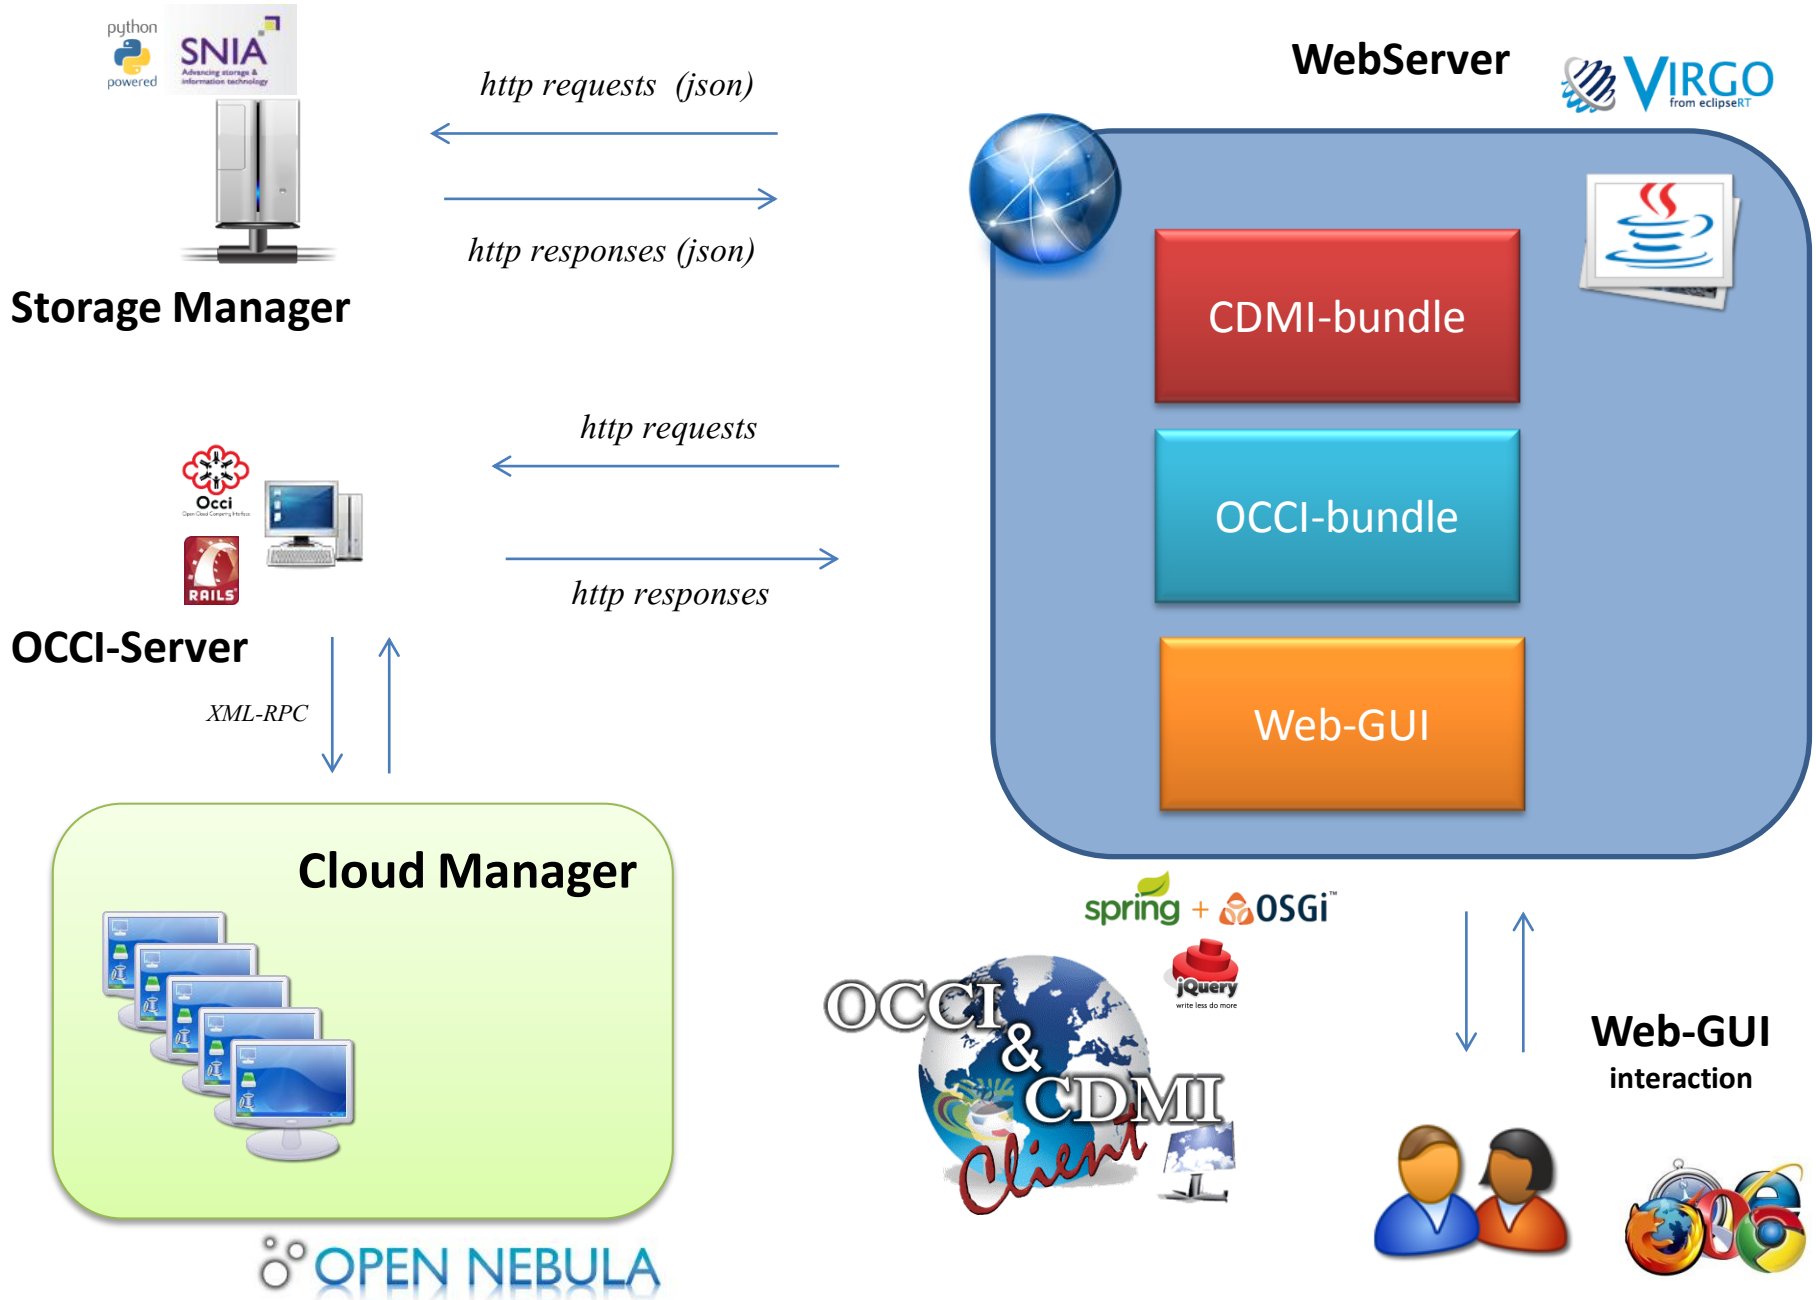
python powered

SNIA
Advancing storage & information technology

http requests (json)

http responses (json)

Storage Manager

WebServer

VIRGO
from eclipseRT

CDMI-bundle

OCCI-bundle

Web-GUI

http requests

http responses

Occi

RAILS

OCCI-Server

XML-RPC

Cloud Manager

OPEN NEBULA

spring + OSGi

jQuery
write less do more

OCCI & CDMI Client

Web-GUI
interaction